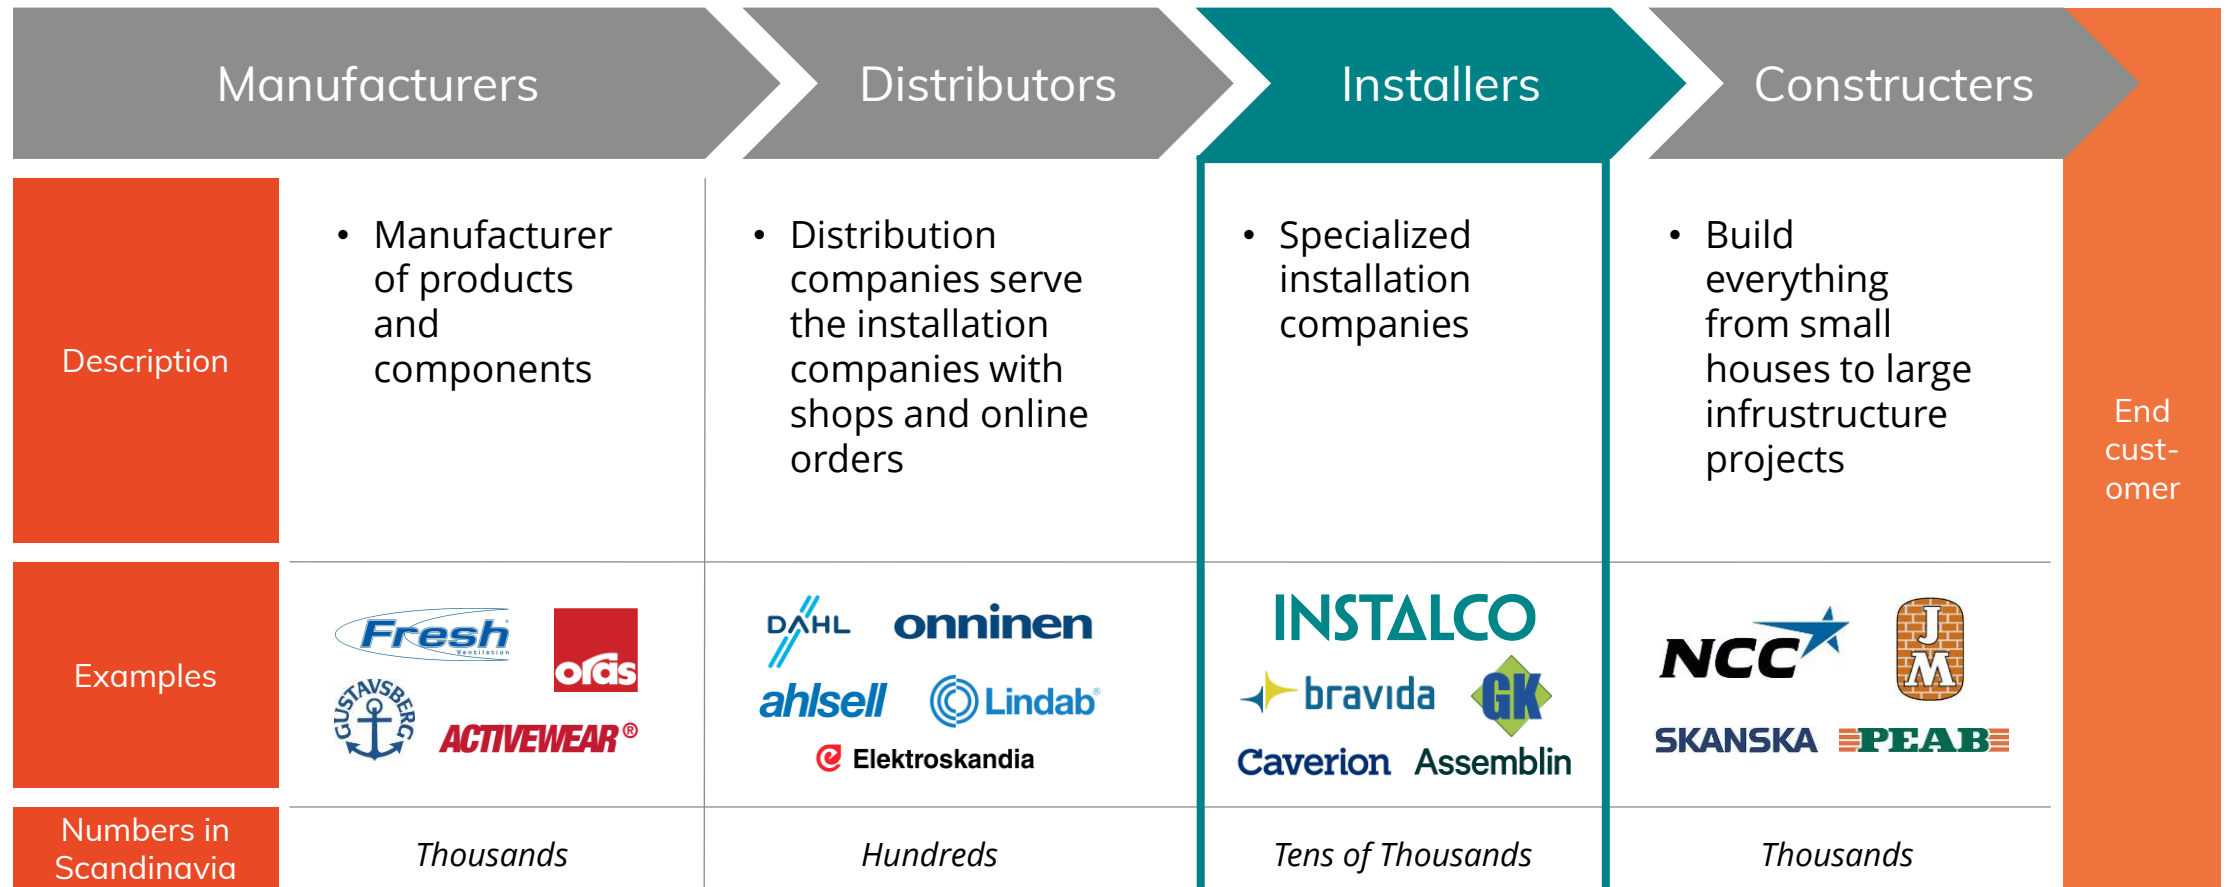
| | Manufacturers | Distributors | Installers | Constructers | End cust-omer |
|---|---|---|---|---|---|
| Description | • Manufacturer of products and components | • Distribution companies serve the installation companies with shops and online orders | • Specialized installation companies | • Build everything from small houses to large infrustructure projects | |
| Examples | Fresh Ventilation, oras, GUSTAVSBERG, ACTIVEWEAR® | DAHL, onninen, ahlsell, Lindab®, Elektroskandia | INSTALCO, bravida, GK, Caverion, Assemblin | NCC, JM, SKANSKA, PEAB | |
| Numbers in Scandinavia | *Thousands* | *Hundreds* | *Tens of Thousands* | *Thousands* | |